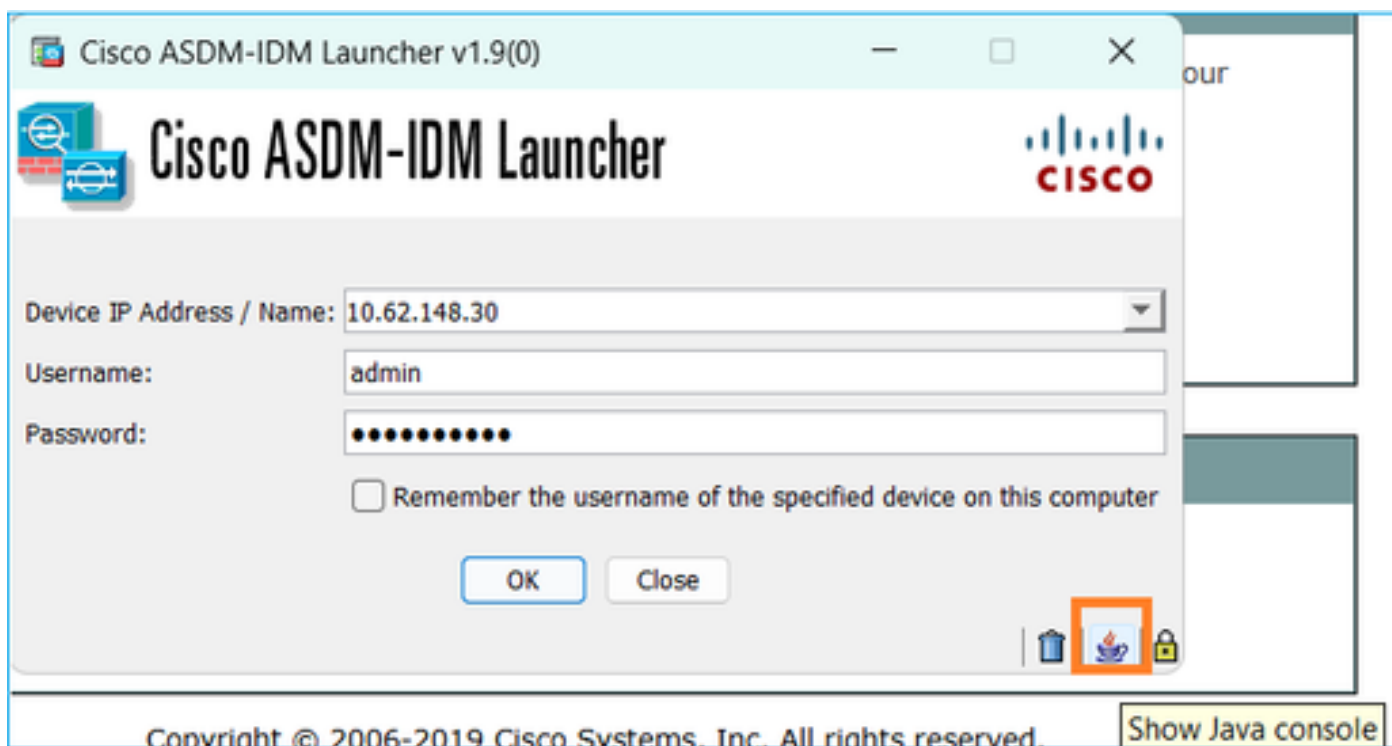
Cisco ASDM-IDM Launcher v1.9(0)

our

Cisco ASDM-IDM Launcher

cisco

Device IP Address / Name: 10.62.148.30

Username: admin

Password: ●●●●●●●●●●●

Remember the username of the specified device on this computer

OK Close

Copyright © 2006-2019 Cisco Systems, Inc. All rights reserved.

Show Java console